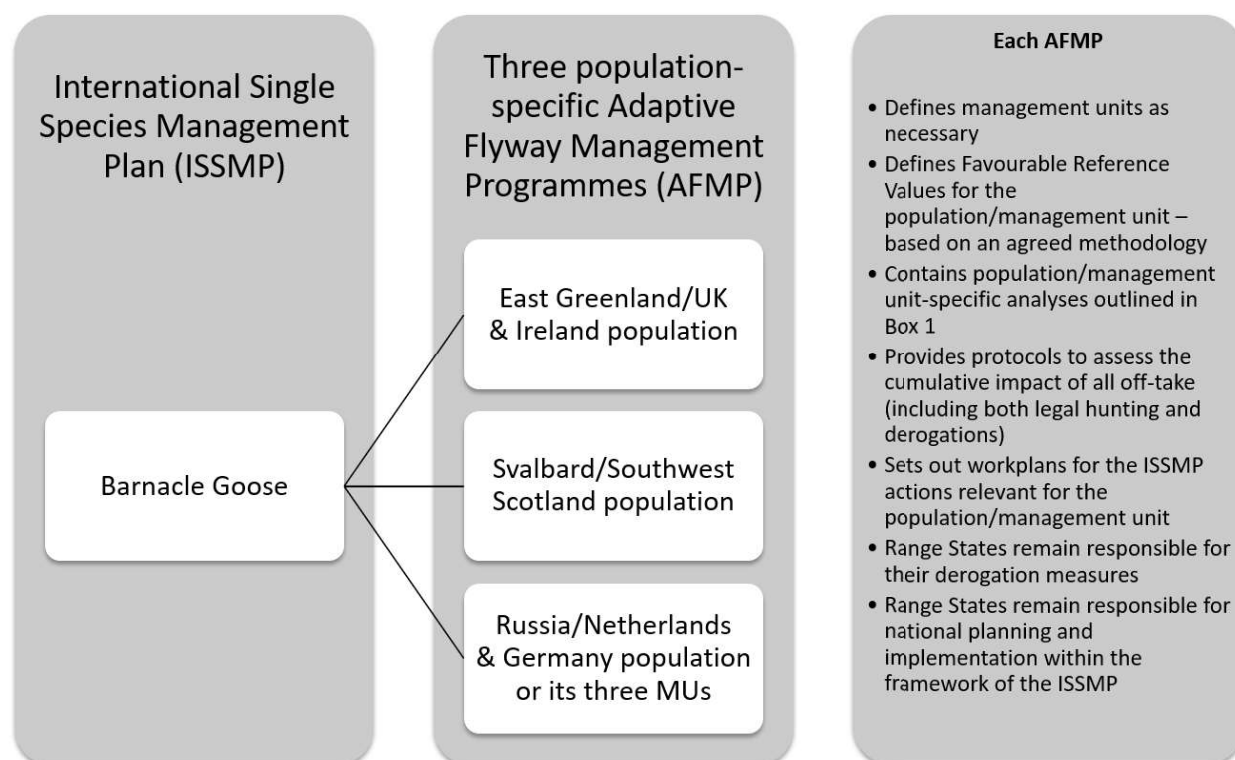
International Single Species Management Plan (ISSMP)

Barnacle Goose

Three population-specific Adaptive Flyway Management Programmes (AFMP)

East Greenland/UK & Ireland population

Svalbard/Southwest Scotland population

Russia/Netherlands & Germany population or its three MUs

Each AFMP

- Defines management units as necessary
- Defines Favourable Reference Values for the population/management unit – based on an agreed methodology
- Contains population/management unit-specific analyses outlined in Box 1
- Provides protocols to assess the cumulative impact of all off-take (including both legal hunting and derogations)
- Sets out workplans for the ISSMP actions relevant for the population/management unit
- Range States remain responsible for their derogation measures
- Range States remain responsible for national planning and implementation within the framework of the ISSMP